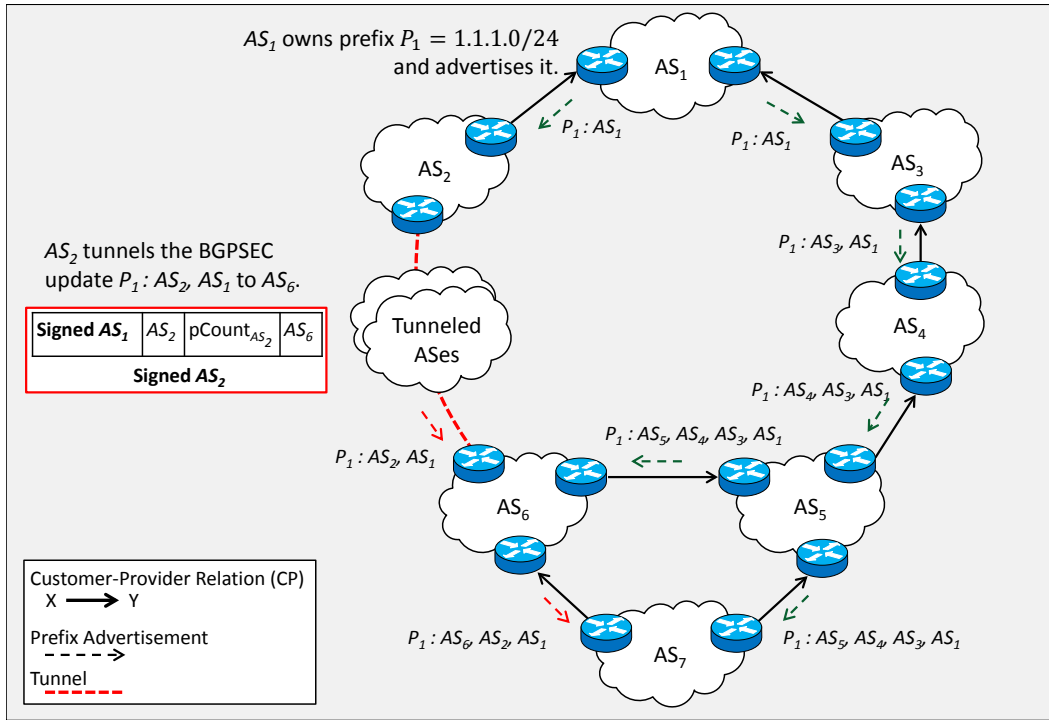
$AS_1$ owns prefix $P_1 = 1.1.1.0/24$ and advertises it.

AS$_1$

$P_1 : AS_1$

$P_1 : AS_1$

AS$_2$

AS$_3$

$AS_2$ tunnels the BGPSEC update $P_1 : AS_2, AS_1$ to $AS_6$.

$P_1 : AS_3, AS_1$

| Signed $AS_1$ | $AS_2$ | pCount$_{AS_2}$ | $AS_6$ |
|---|---|---|---|
| Signed $AS_2$ | | | |

Tunneled ASes

AS$_4$

$P_1 : AS_4, AS_3, AS_1$

$P_1 : AS_5, AS_4, AS_3, AS_1$

$P_1 : AS_2, AS_1$

AS$_6$

AS$_5$

Customer-Provider Relation (CP)
X Y

Prefix Advertisement

Tunnel

$P_1 : AS_6, AS_2, AS_1$

AS$_7$

$P_1 : AS_5, AS_4, AS_3, AS_1$